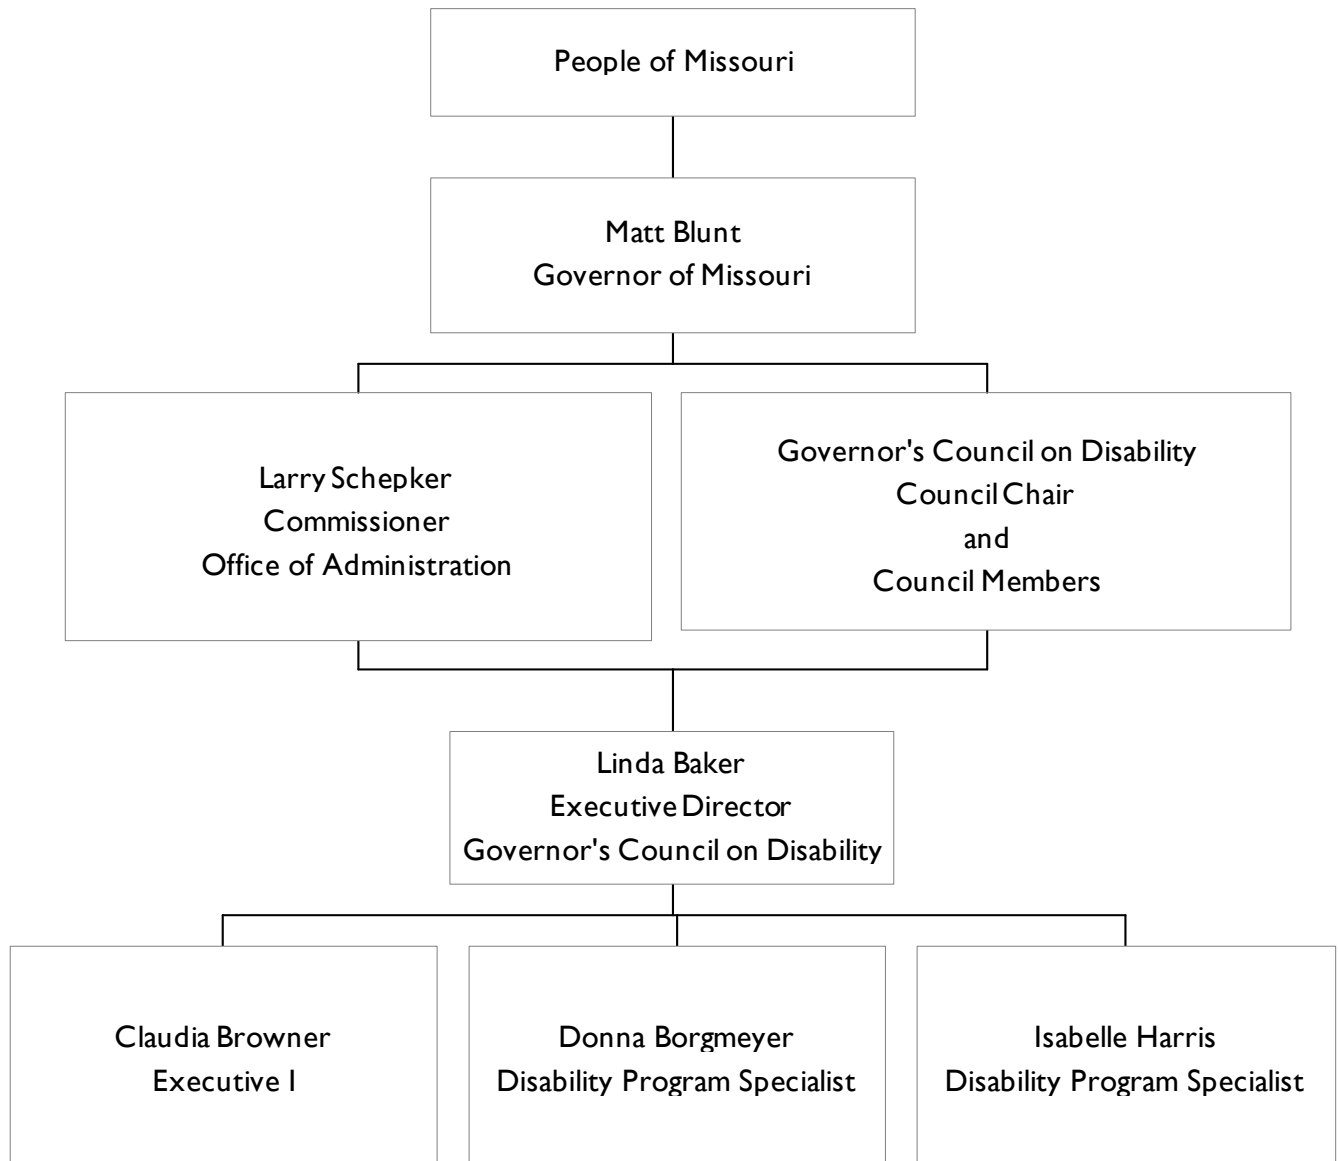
People of Missouri

Matt Blunt
Governor of Missouri

Larry Schepker
Commissioner
Office of Administration

Governor's Council on Disability
Council Chair
and
Council Members

Linda Baker
Executive Director
Governor's Council on Disability

Claudia Browner
Executive I

Donna Borgmeyer
Disability Program Specialist

Isabelle Harris
Disability Program Specialist